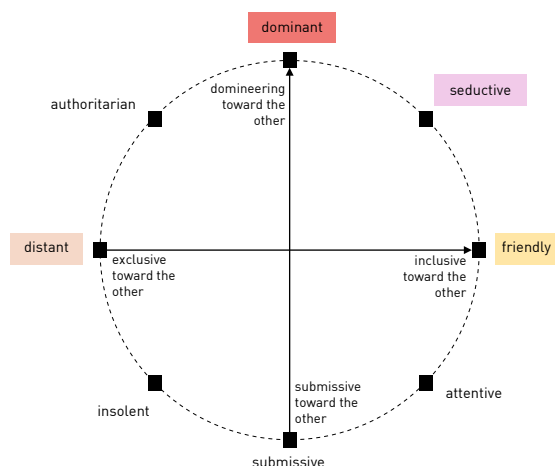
dominant

authoritarian

domineering toward the other

seductive

distant

exclusive toward the other

inclusive toward the other

friendly

insolent

submissive toward the other

attentive

submissive